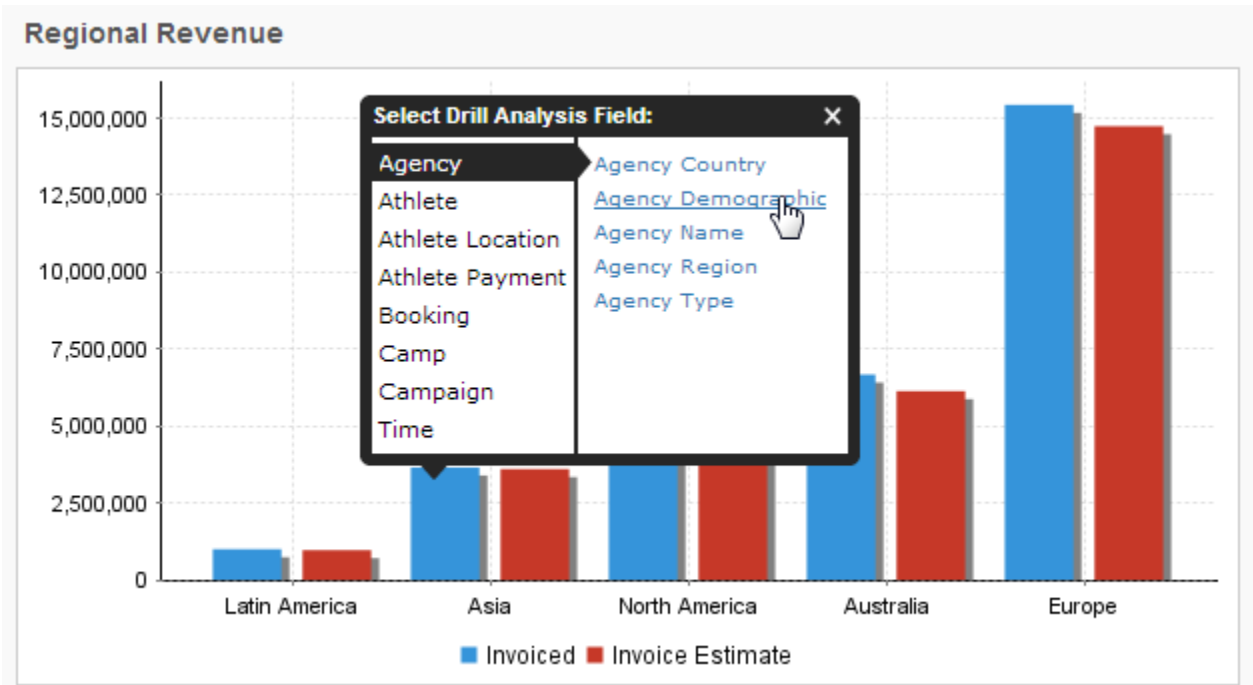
Regional Revenue

15,000,000
12,500,000
10,000,000
7,500,000
5,000,000
2,500,000
0

Select Drill Analysis Field: ×

Agency
Athlete
Athlete Location
Athlete Payment
Booking
Camp
Campaign
Time

Agency Country
Agency Demographic
Agency Name
Agency Region
Agency Type

Latin America Asia North America Australia Europe

Invoiced Invoice Estimate